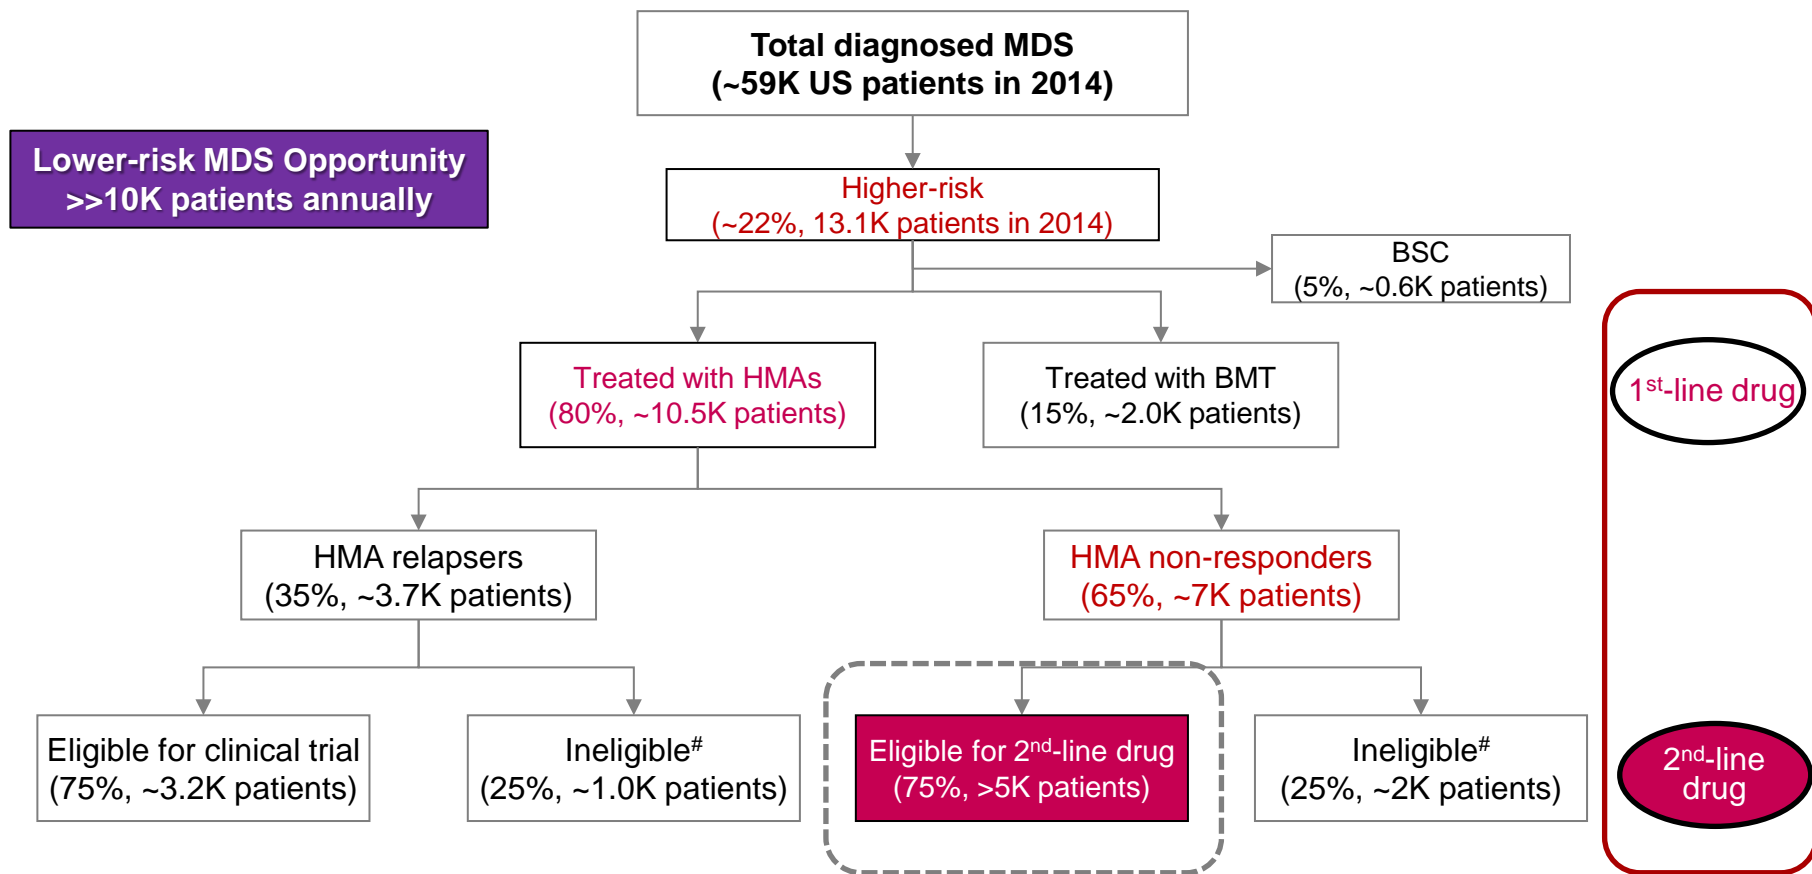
Total diagnosed MDS
(~59K US patients in 2014)

Lower-risk MDS Opportunity
>>10K patients annually

Higher-risk
(~22%, 13.1K patients in 2014)

BSC
(5%, ~0.6K patients)

Treated with HMAs
(80%, ~10.5K patients)

Treated with BMT
(15%, ~2.0K patients)

$1^{st}$-line drug

HMA relapsers
(35%, ~3.7K patients)

HMA non-responders
(65%, ~7K patients)

Eligible for clinical trial
(75%, ~3.2K patients)

Ineligible$^{\#}$
(25%, ~1.0K patients)

Eligible for $2^{nd}$-line drug
(75%, >5K patients)

Ineligible$^{\#}$
(25%, ~2K patients)

$2^{nd}$-line drug